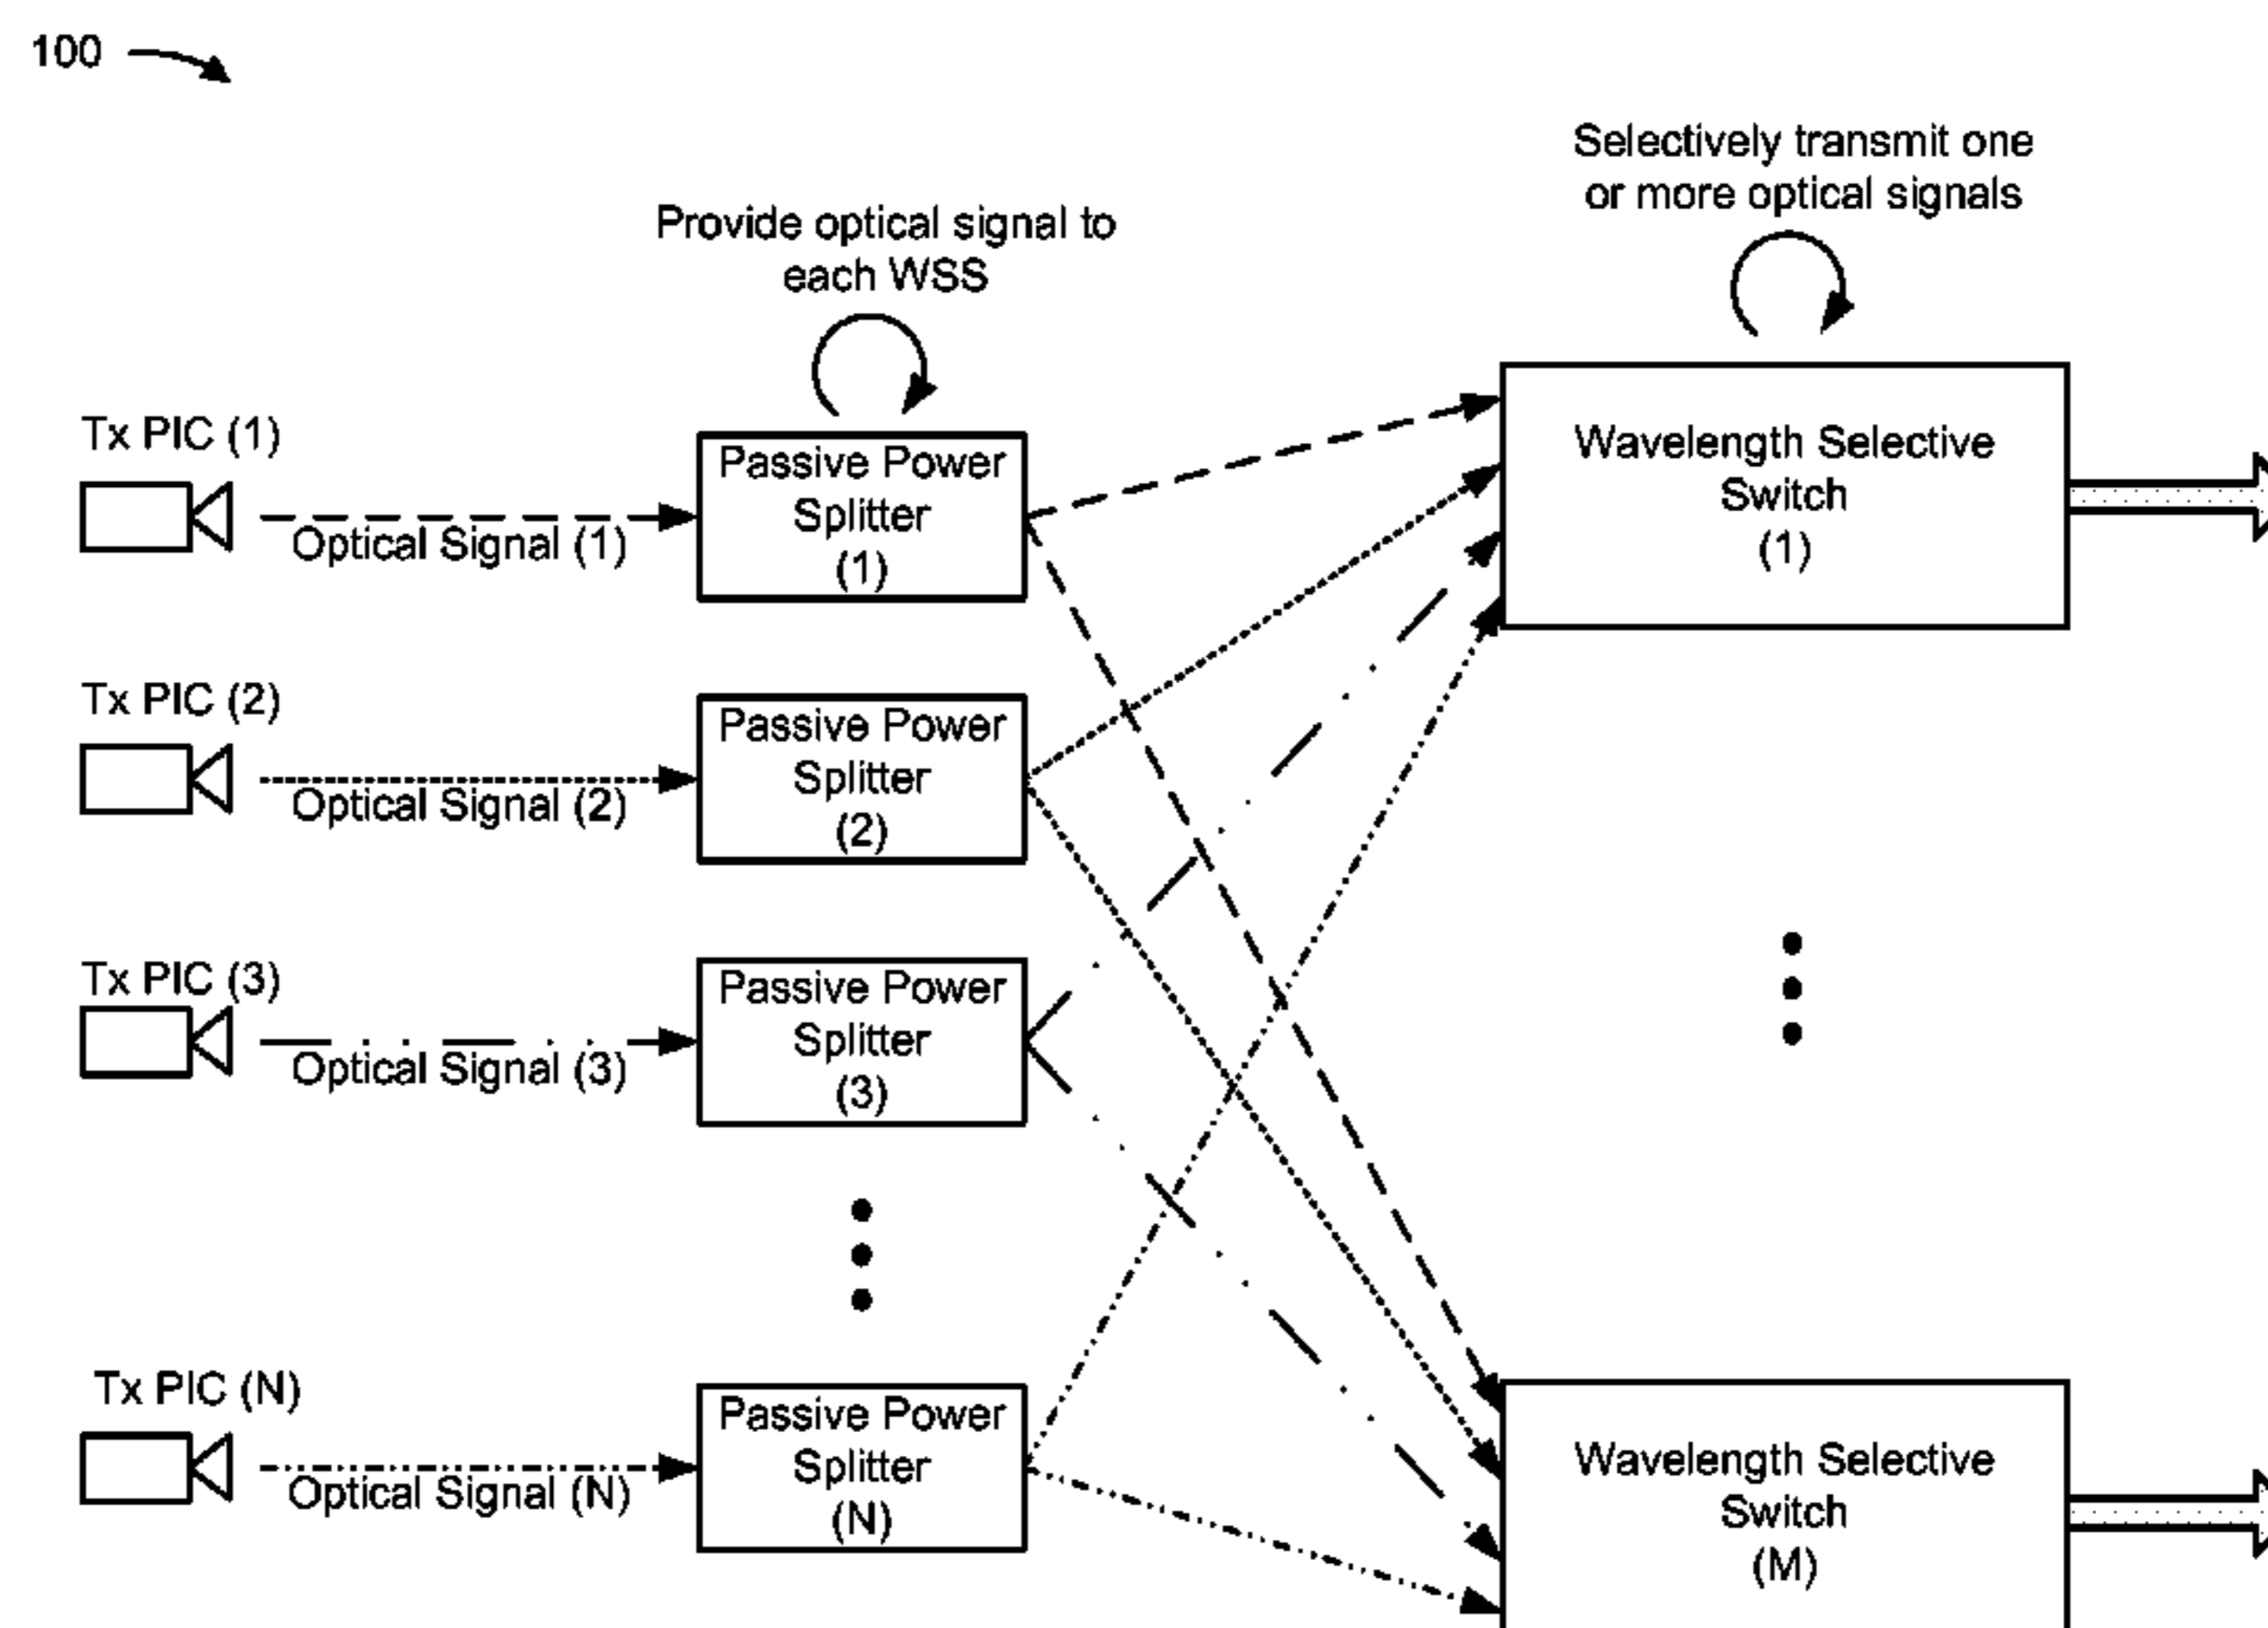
100

Provide optical signal to each WSS

Selectively transmit one or more optical signals

Tx PIC (1)

Optical Signal (1)

Passive Power Splitter (1)

Wavelength Selective Switch (1)

Tx PIC (2)

Optical Signal (2)

Passive Power Splitter (2)

Tx PIC (3)

Optical Signal (3)

Passive Power Splitter (3)

Tx PIC (N)

Optical Signal (N)

Passive Power Splitter (N)

Wavelength Selective Switch (M)